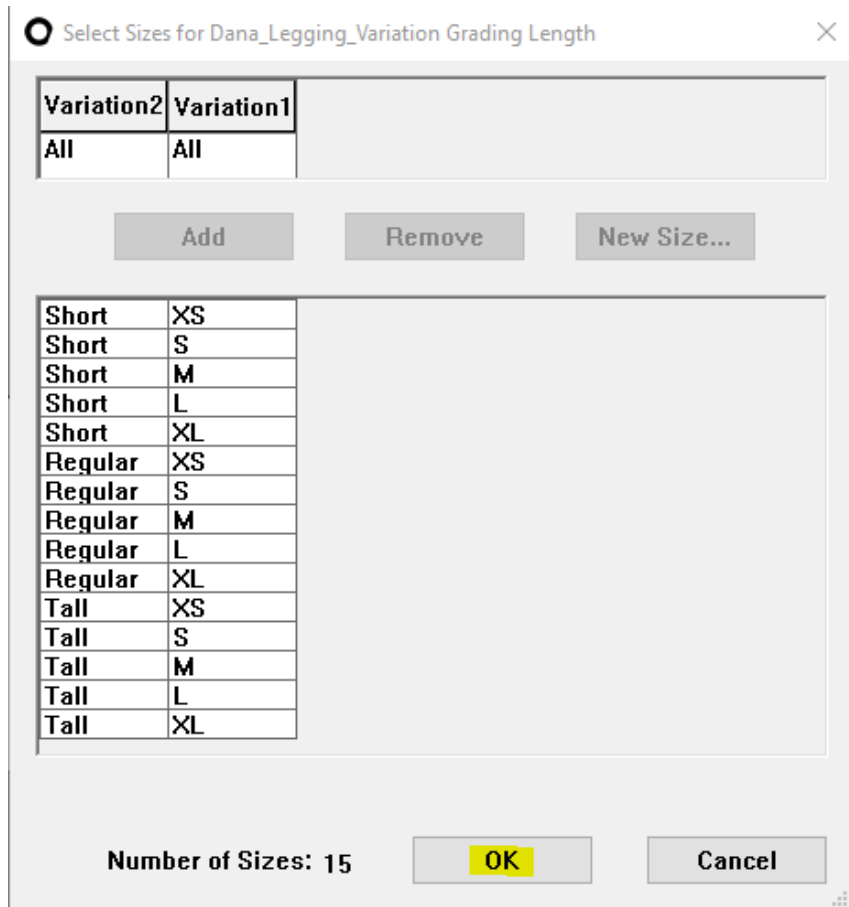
Select Sizes for Dana_Legging_Variation Grading Length

| Variation2 | Variation1 |
|---|---|
| All | All |

Add Remove New Size...

| | |
|---|---|
| Short | XS |
| Short | S |
| Short | M |
| Short | L |
| Short | XL |
| Regular | XS |
| Regular | S |
| Regular | M |
| Regular | L |
| Regular | XL |
| Tall | XS |
| Tall | S |
| Tall | M |
| Tall | L |
| Tall | XL |

Number of Sizes: 15 OK Cancel